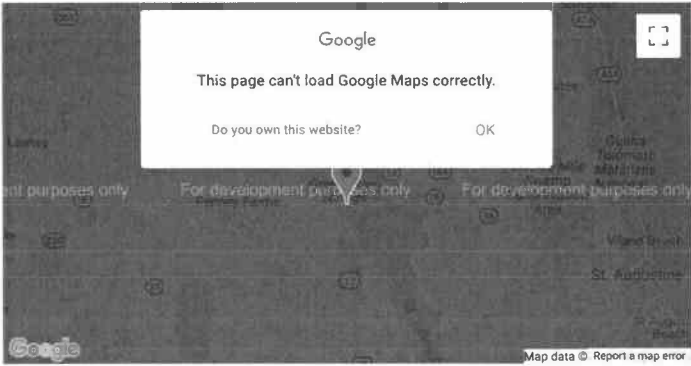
Google

This page can't load Google Maps correctly.

Do you own this website?

OK

nt purposes only

For development purposes only

For development purposes only

St. Augustine

Google

Map data © Report a map error